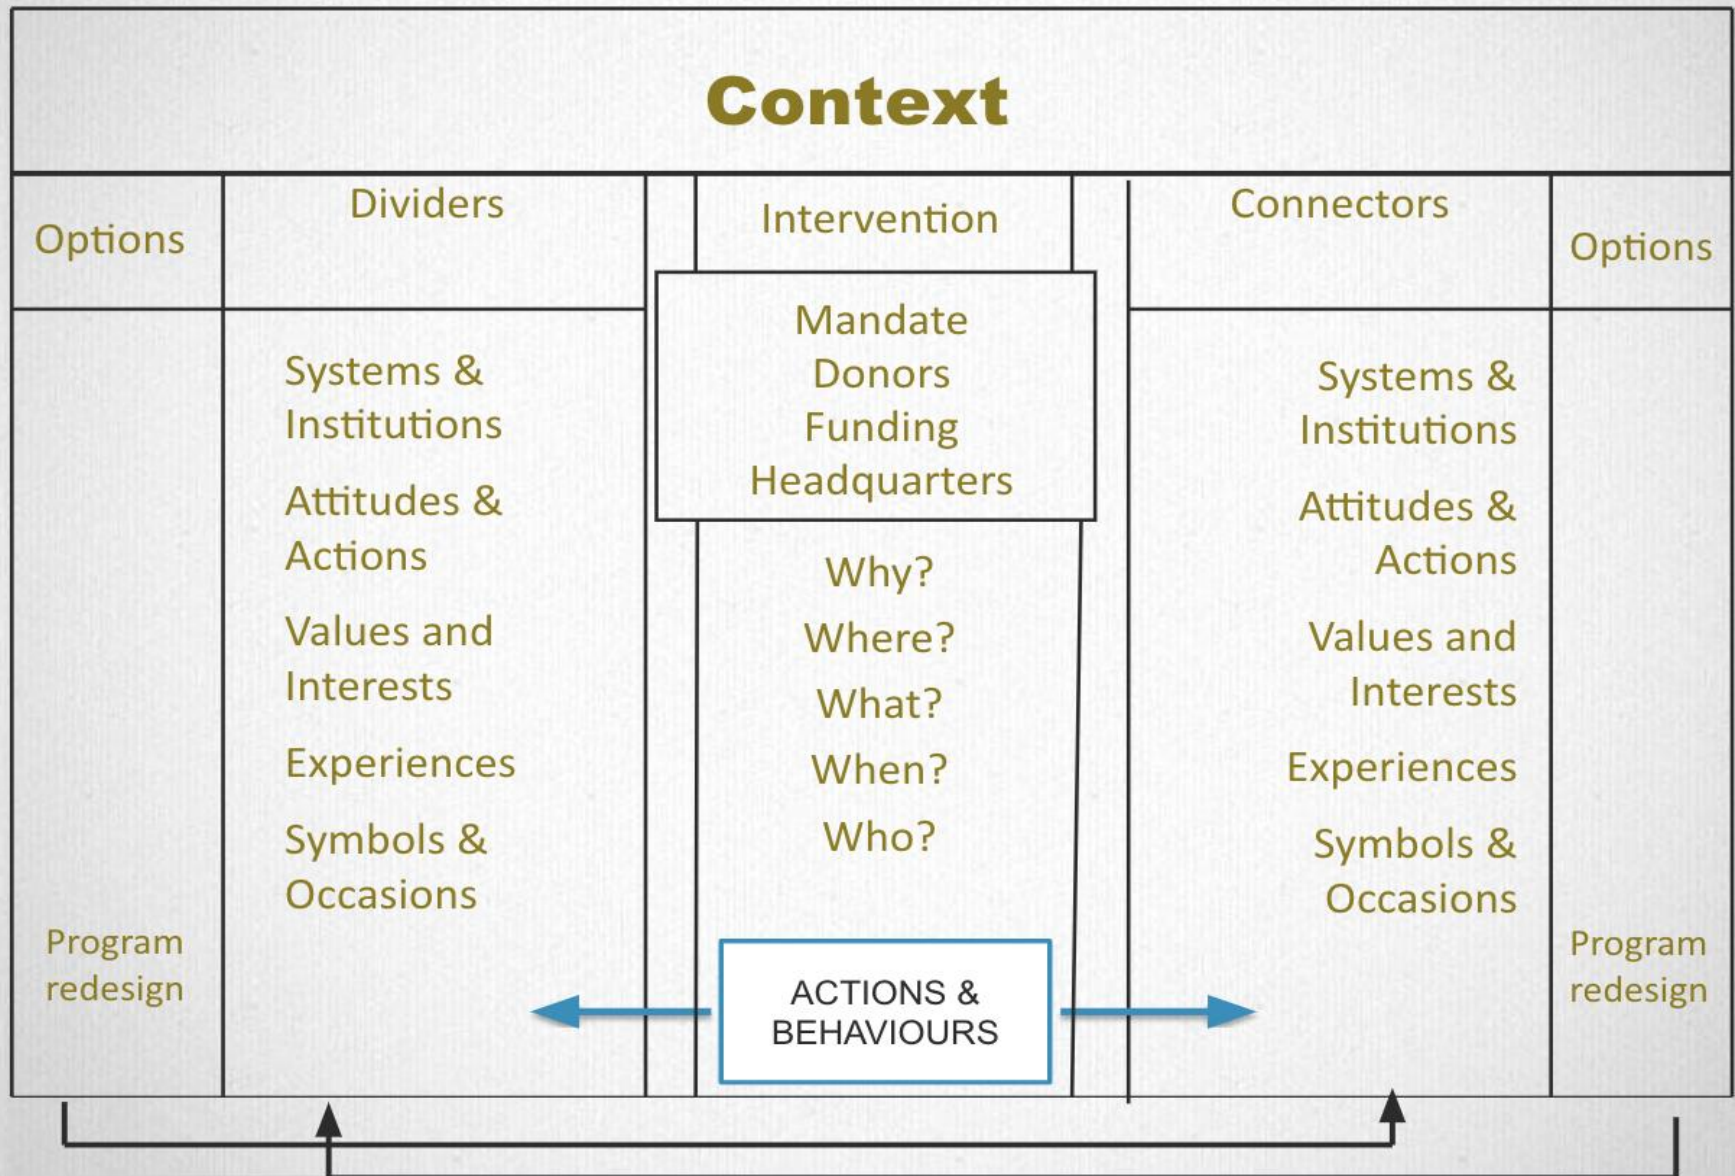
Context

Options

Dividers

Systems & Institutions

Attitudes & Actions

Values and Interests

Experiences

Symbols & Occasions

Program redesign

Intervention

Mandate
Donors
Funding
Headquarters

Why?
Where?
What?
When?
Who?

ACTIONS & BEHAVIOURS

Connectors

Systems & Institutions

Attitudes & Actions

Values and Interests

Experiences

Symbols & Occasions

Options

Program redesign